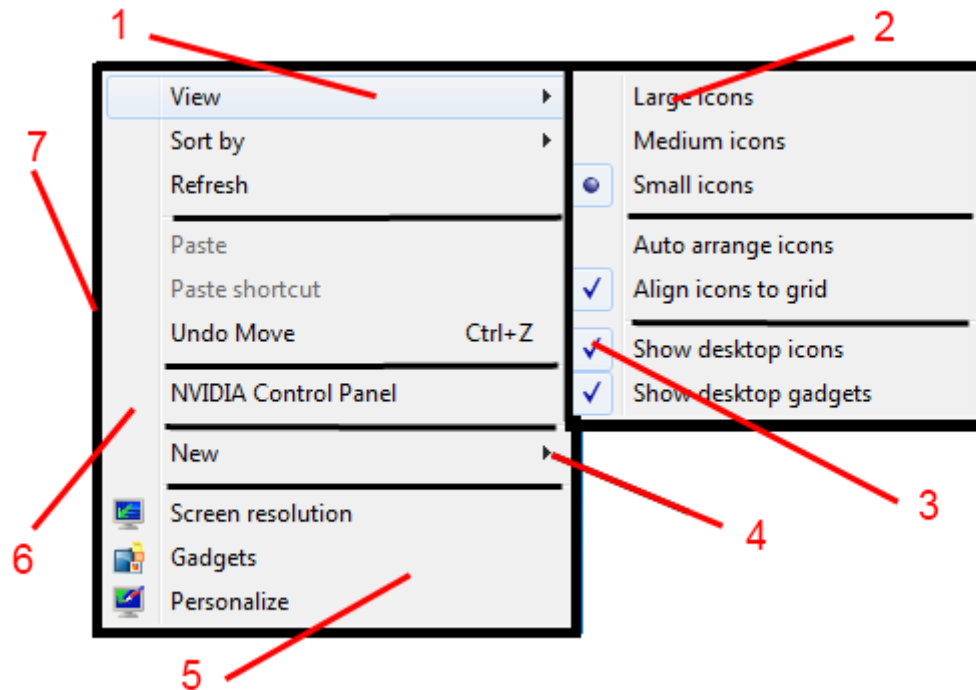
1

2

7

View

Sort by

Refresh

Paste

Paste shortcut

Undo Move Ctrl+Z

NVIDIA Control Panel

New

Screen resolution

Gadgets

Personalize

Large icons

Medium icons

Small icons

Auto arrange icons

✓ Align icons to grid

✓ Show desktop icons

✓ Show desktop gadgets

3

4

5

6